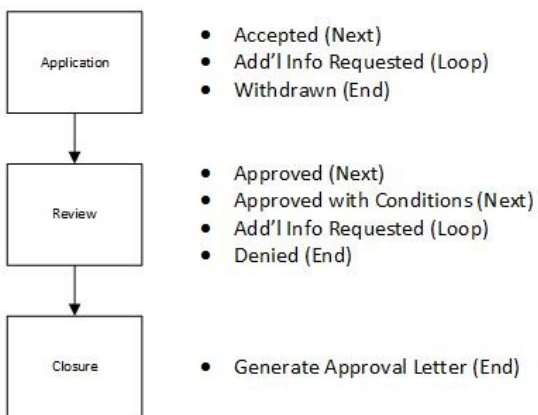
Application

- Accepted (Next)
- Add'l Info Requested (Loop)
- Withdrawn (End)

Review

- Approved (Next)
- Approved with Conditions (Next)
- Add'l Info Requested (Loop)
- Denied (End)

Closure

- Generate Approval Letter (End)